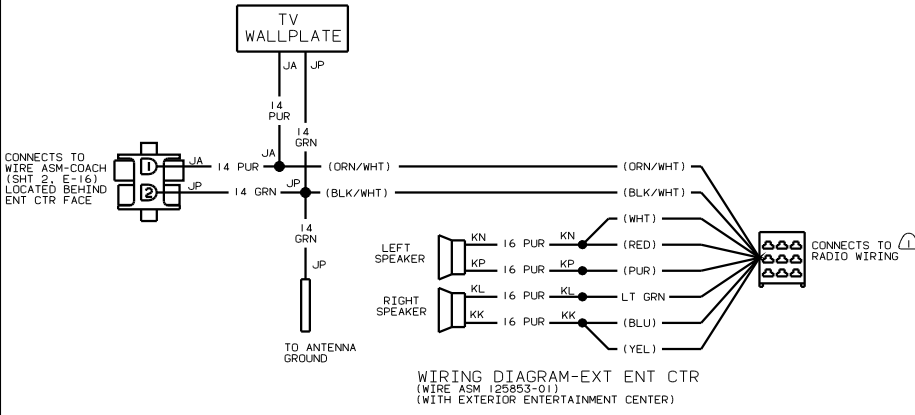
TV WALLPLATE

JA
JP
14 PUR
14 GRN

CONNECTS TO WIRE ASM-COACH (SHT 2, E-16) LOCATED BEHIND ENT CTR FACE

1
2
JA
JP
JA
14 PUR
(ORN/WHT)
(ORN/WHT)
JP
14 GRN
(BLK/WHT)
(BLK/WHT)
14 GRN
JP

LEFT SPEAKER
KN
16 PUR
KN
(WHT)
(RED)
KP
16 PUR
KP
(PUR)

RIGHT SPEAKER
KL
16 PUR
KL
LT GRN
KK
16 PUR
KK
(BLU)
(YEL)

CONNECTS TO RADIO WIRING

TO ANTENNA GROUND

WIRING DIAGRAM-EXT ENT CTR
(WIRE ASM 125853-01)
(WITH EXTERIOR ENTERTAINMENT CENTER)